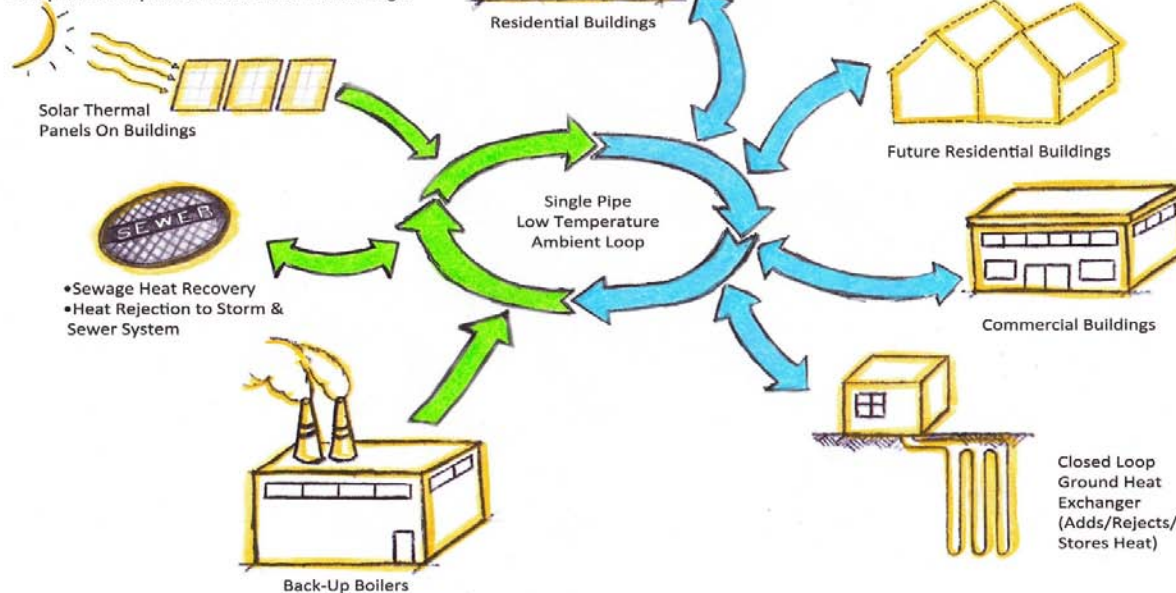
Residential Buildings

Solar Thermal Panels On Buildings

Future Residential Buildings

Single Pipe Low Temperature Ambient Loop

SEWER

•Sewage Heat Recovery
•Heat Rejection to Storm & Sewer System

Commercial Buildings

Closed Loop Ground Heat Exchanger (Adds/Rejects/Stores Heat)

Back-Up Boilers